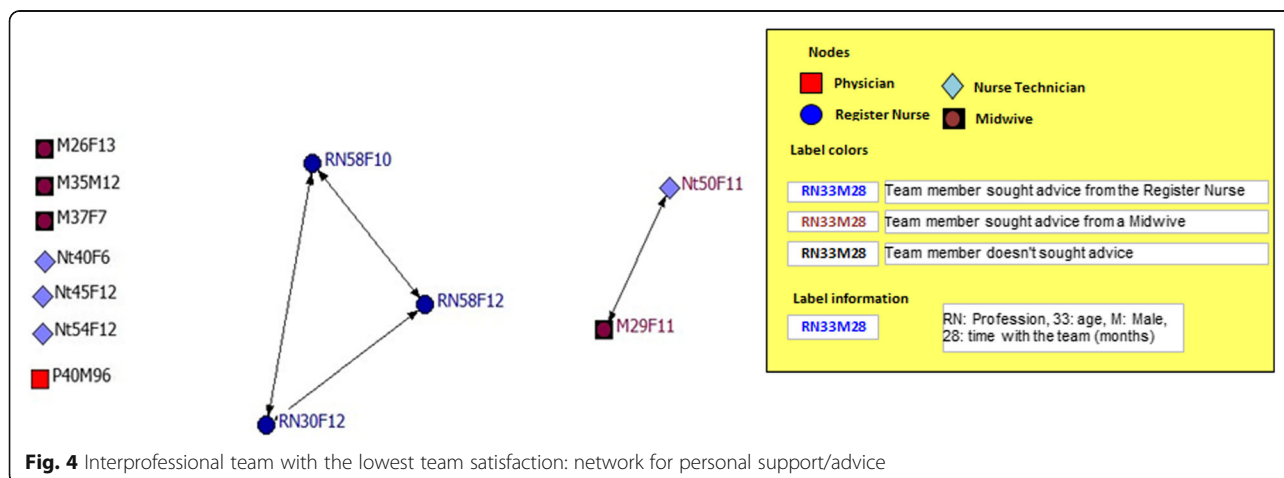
M26F13
M35M12
M37F7
Nt40F6
Nt45F12
Nt54F12
P40M96

RN58F10
RN58F12
RN30F12

Nt50F11
M29F11

Nodes
Physician
Nurse Technician
Register Nurse
Midwive

Label colors
| RN33M28 | Team member sought advice from the Register Nurse |
|---|---|
| RN33M28 | Team member sought advice from a Midwive |
| RN33M28 | Team member doesn't sought advice |

Label information
RN33M28
RN: Profession, 33: age, M: Male, 28: time with the team (months)

**Fig. 4** Interprofessional team with the lowest team satisfaction: network for personal support/advice